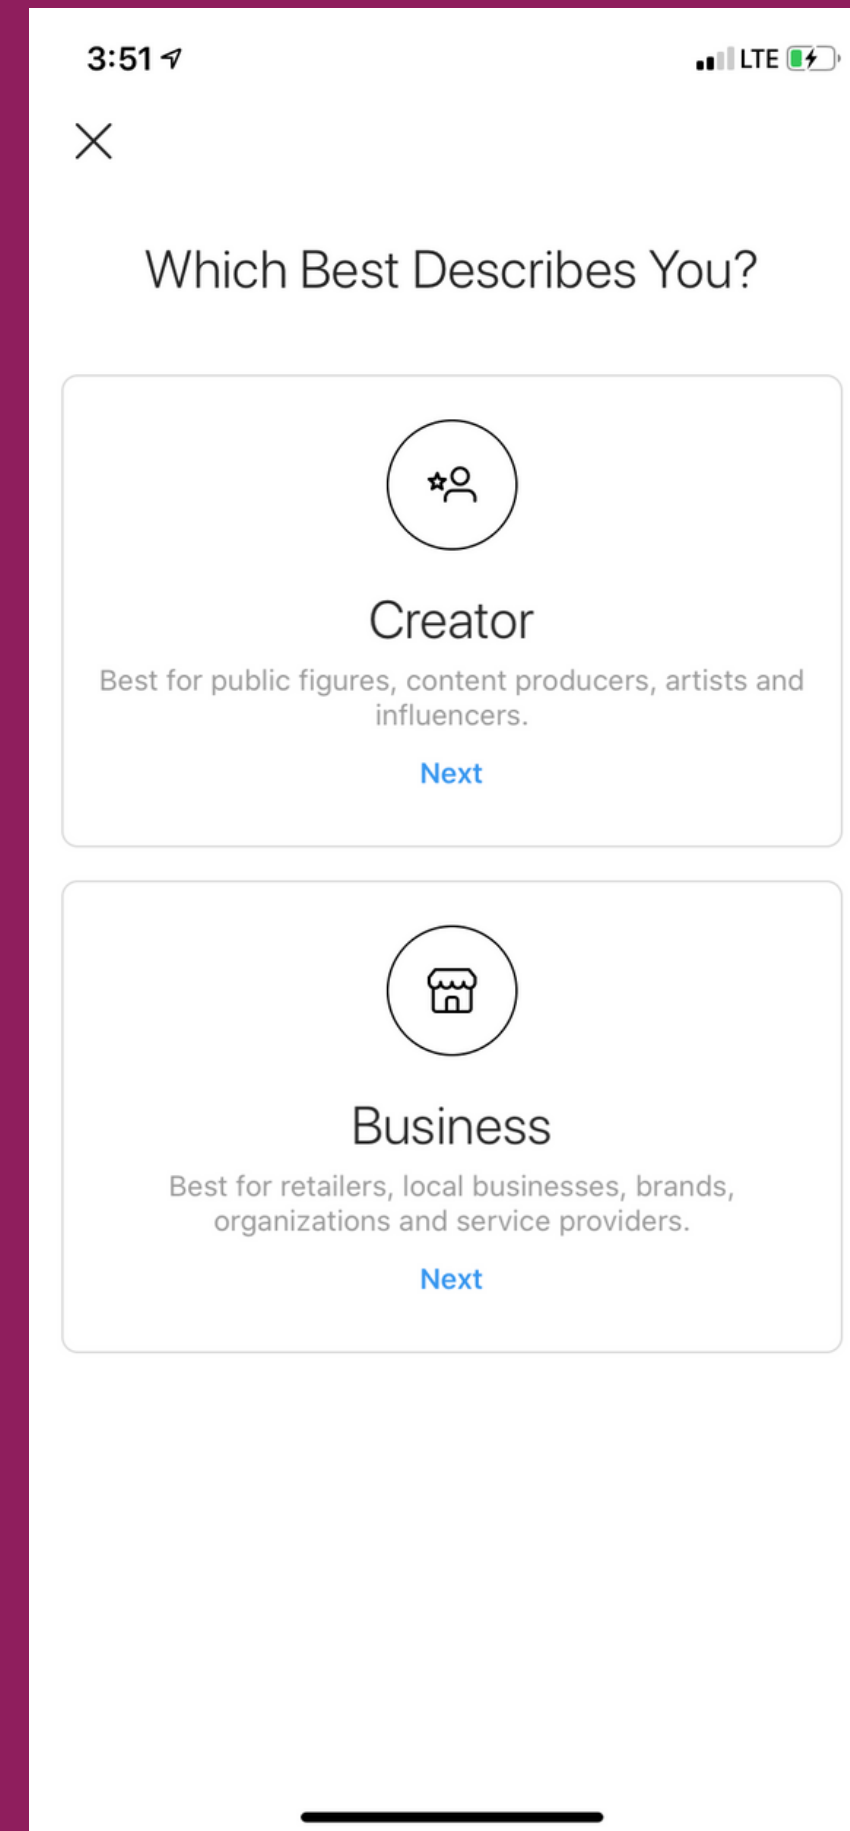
3:51

LTE

Which Best Describes You?

Creator

Best for public figures, content producers, artists and influencers.

Next

Business

Best for retailers, local businesses, brands, organizations and service providers.

Next